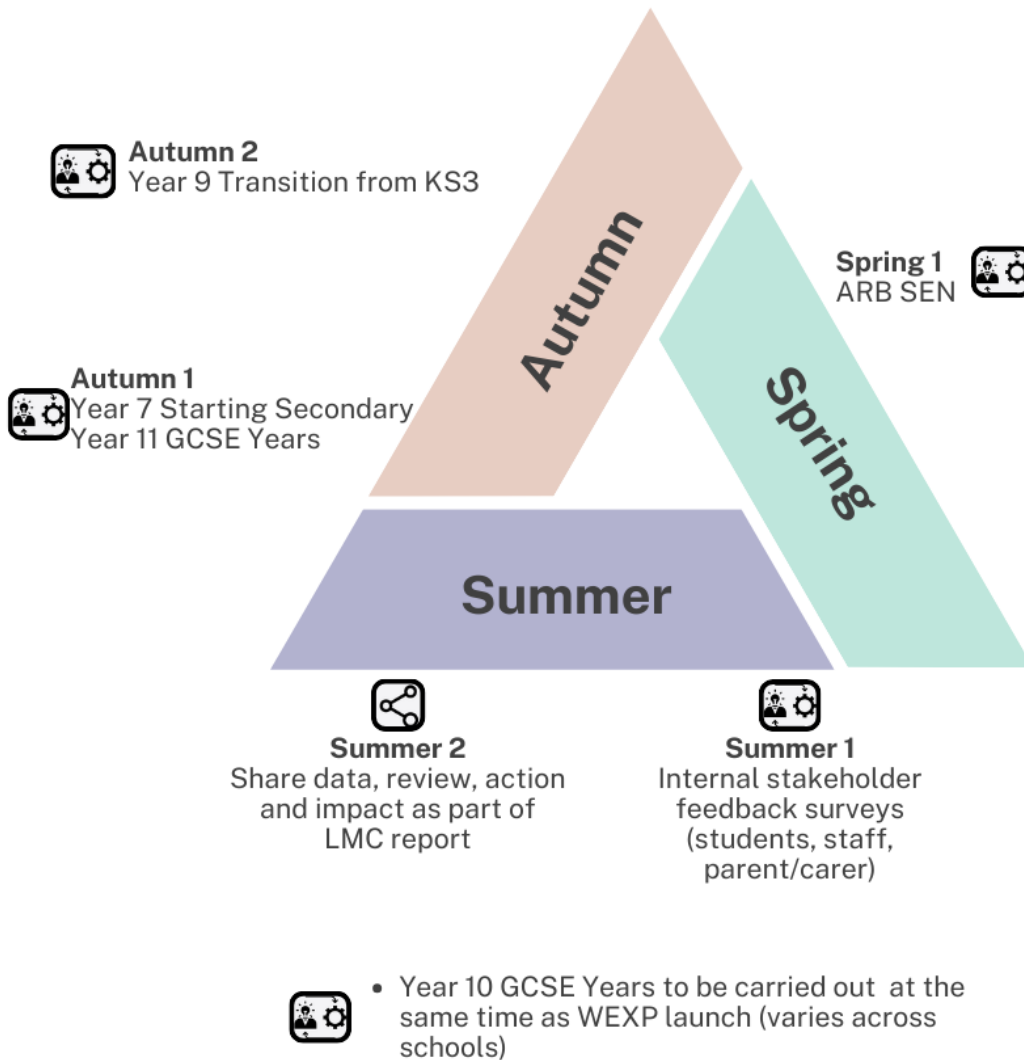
Autumn 2
Year 9 Transition from KS3

Autumn 1
Year 7 Starting Secondary
Year 11 GCSE Years

Autumn

Spring 1
ARB SEN

Spring

Summer

Summer 2
Share data, review, action and impact as part of LMC report

Summer 1
Internal stakeholder feedback surveys (students, staff, parent/carer)

• Year 10 GCSE Years to be carried out at the same time as WEXP launch (varies across schools)